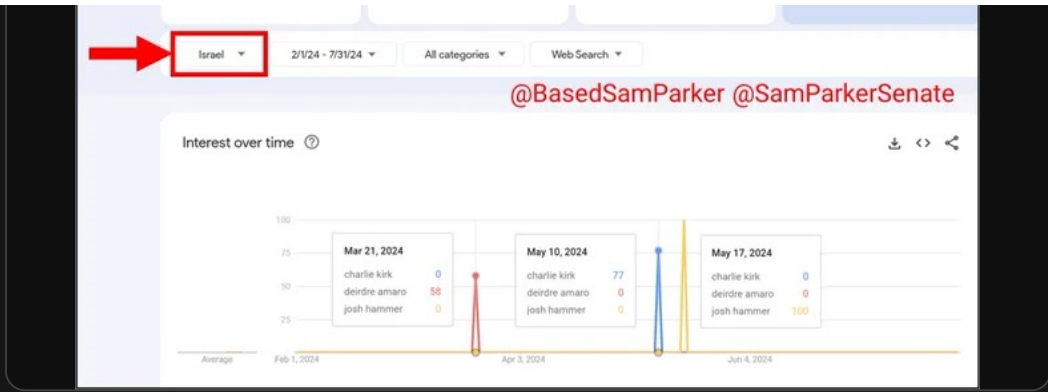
Israel ▾ 2/1/24 - 7/31/24 ▾ All categories ▾ Web Search ▾

@BasedSamParker @SamParkerSenate

Interest over time ⓘ

100
75
50
25

Mar 21, 2024
charlie kirk 0
deirdre amaro 58
josh hammer 0

May 10, 2024
charlie kirk 77
deirdre amaro 0
josh hammer 0

May 17, 2024
charlie kirk 0
deirdre amaro 0
josh hammer 100

Average Feb 1, 2024 Apr 3, 2024 Jun 4, 2024